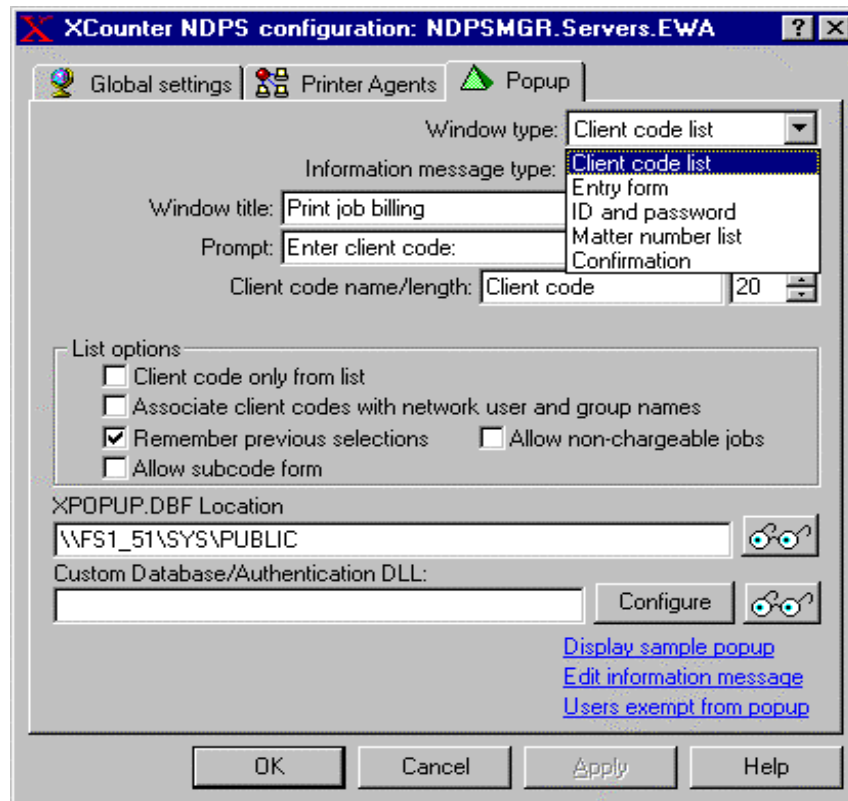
XCounter NDPS configuration: NDPSMGR.Servers.EWA

?

Global settings | Printer Agents | Popup

Window type: Client code list

Information message type:

Client code list
Entry form
ID and password
Matter number list
Confirmation

Window title: Print job billing

Prompt: Enter client code:

Client code name/length: Client code 20

List options

Client code only from list

Associate client codes with network user and group names

Remember previous selections

Allow non-chargeable jobs

Allow subcode form

XPOPUP.DBF Location

\\FS1_51\SYS\PUBLIC

Custom Database/Authentication DLL:

Configure

Display sample popup

Edit information message

Users exempt from popup

OK | Cancel | Apply | Help